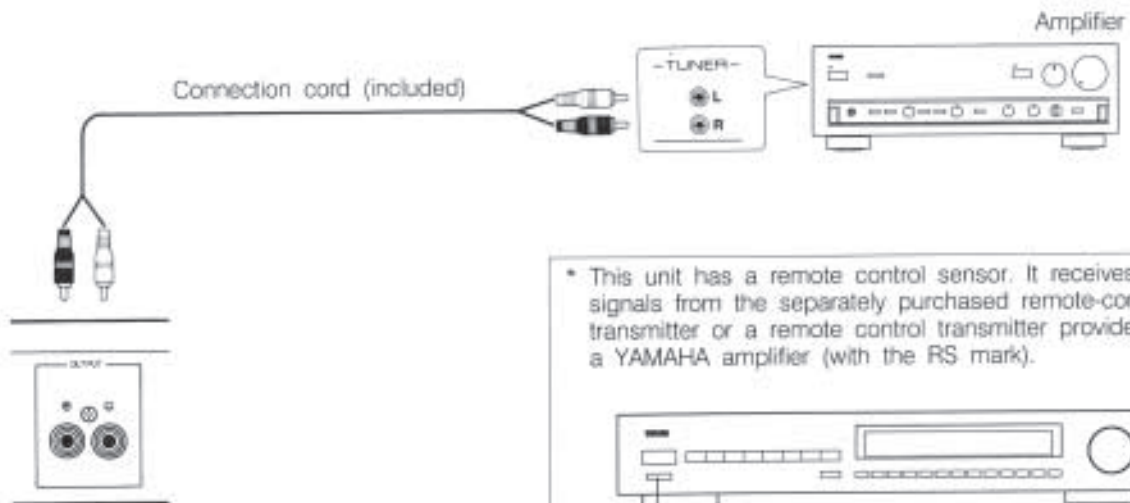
Amplifier

Connection cord (included)

–TUNER–

L

R

OUTPUT

* This unit has a remote control sensor. It receives signals from the separately purchased remote-con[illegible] transmitter or a remote control transmitter provide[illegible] a YAMAHA amplifier (with the RS mark).